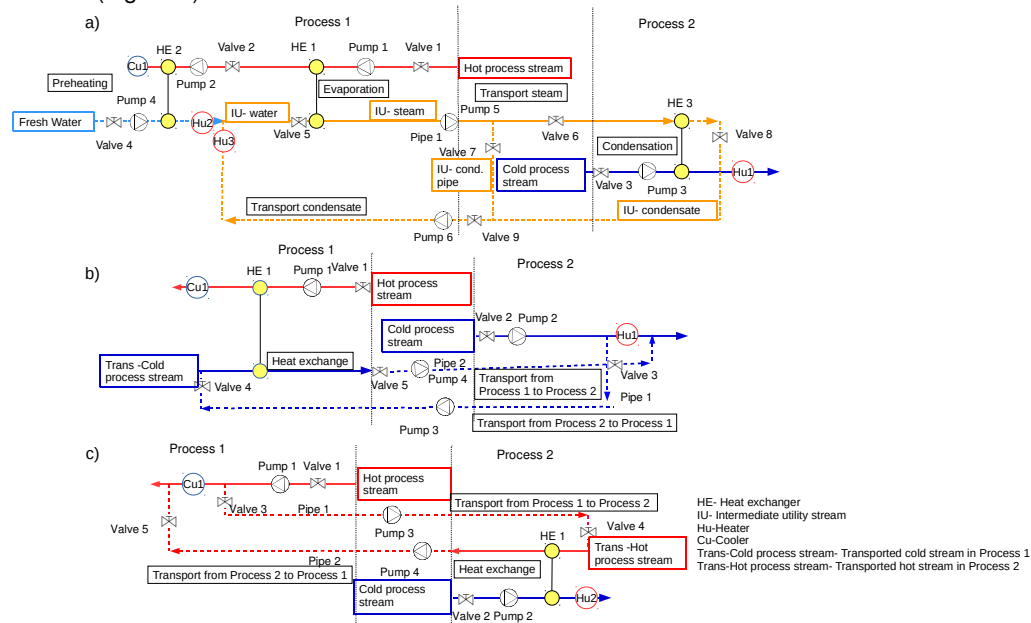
a)
Process 1
Process 2
HE 2
Valve 2
HE 1
Pump 1
Valve 1
Cu1
Pump 2
Hot process stream
Preheating
Evaporation
Transport steam
HE 3
Pump 4
Fresh Water
Hu2
IU- water
IU- steam
Pump 5
Valve 4
Hu3
Valve 5
Pipe 1
Valve 6
Valve 8
Valve 7
Condensation
IU- cond. pipe
Cold process stream
Valve 3
Pump 3
Hu1
Transport condensate
IU- condensate
Pump 6
Valve 9

b)
Process 1
Process 2
Cu1
HE 1
Pump 1
Valve 1
Hot process stream
Cold process stream
Valve 2
Pump 2
Hu1
Trans -Cold process stream
Heat exchange
Pipe 2
Valve 4
Valve 5
Pump 4
Transport from Process 1 to Process 2
Valve 3
Pipe 1
Pump 3
Transport from Process 2 to Process 1

c)
Process 1
Process 2
Pump 1
Valve 1
Cu1
Hot process stream
Transport from Process 1 to Process 2
Valve 3
Pipe 1
Valve 5
Pump 3
Valve 4
HE 1
Trans -Hot process stream
Pipe 2
Transport from Process 2 to Process 1
Pump 4
Heat exchange
Cold process stream
Valve 2
Pump 2
Hu2

HE- Heat exchanger
IU- Intermediate utility stream
Hu-Heater
Cu-Cooler
Trans-Cold process stream- Transported cold stream in Process 1
Trans-Hot process stream- Transported hot stream in Process 2